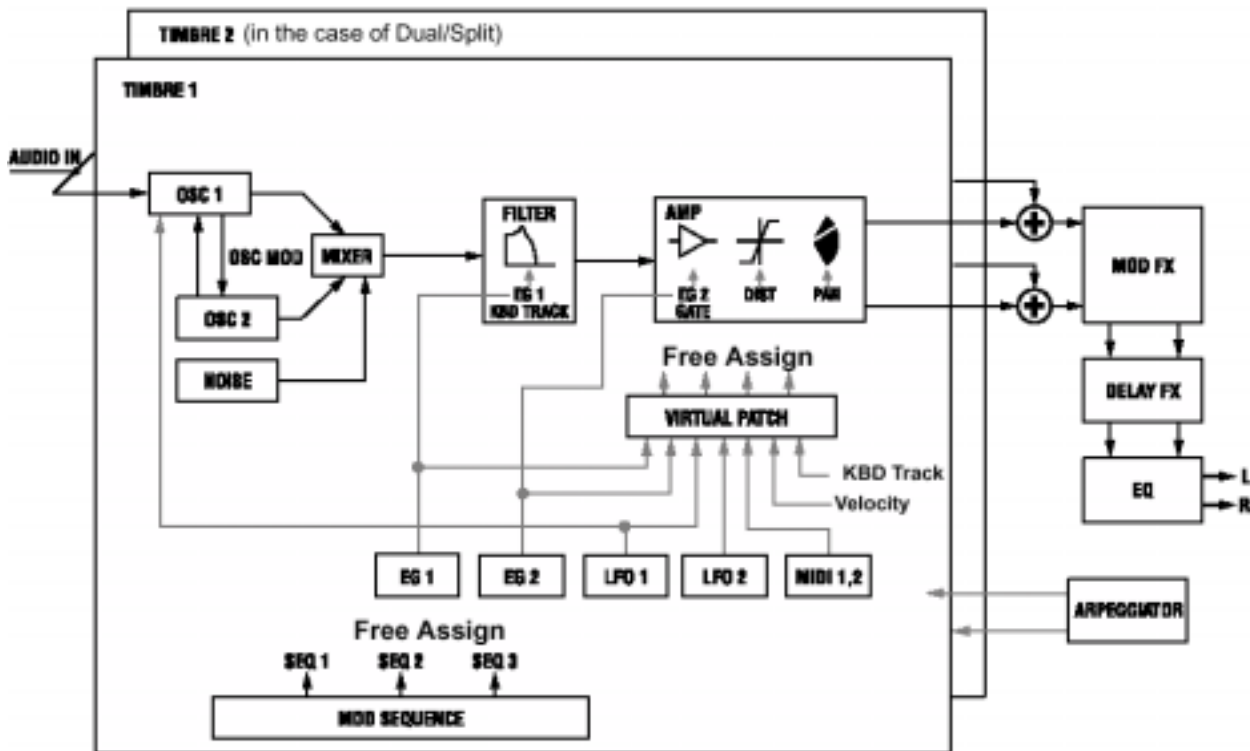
TIMBRE 2 (in the case of Dual/Split)

TIMBRE 1

AUDIO IN

OSC 1

OSC MOD

MIXER

OSC 2

NOISE

FILTER

EG 1
KBD TRACK

AMP

EG 2
GATE

DIST

PAN

MOD FX

DELAY FX

EQ

L

R

Free Assign

VIRTUAL PATCH

KBD Track

Velocity

EG 1

EG 2

LFO 1

LFO 2

MIDI 1,2

ARPEGGIATOR

Free Assign

SEQ 1

SEQ 2

SEQ 3

MOD SEQUENCE